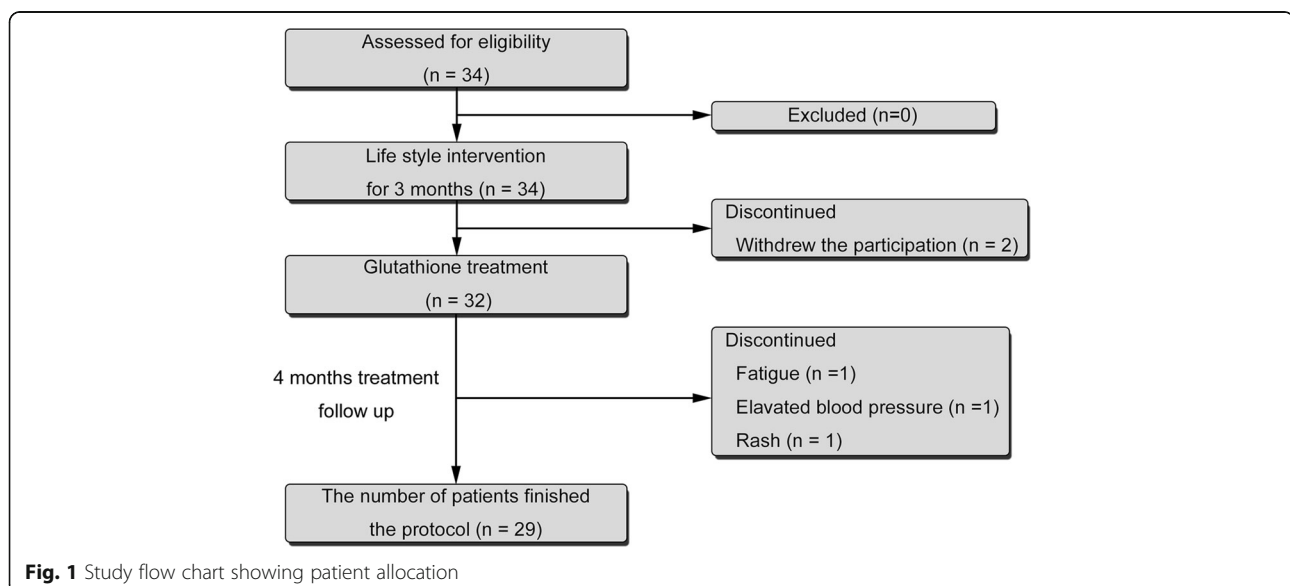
Assessed for eligibility
(n = 34)

Excluded (n=0)

Life style intervention
for 3 months (n = 34)

Discontinued
Withdrew the participation (n = 2)

Glutathione treatment
(n = 32)

4 months treatment
follow up

Discontinued
Fatigue (n =1)
Elavated blood pressure (n =1)
Rash (n = 1)

The number of patients finished
the protocol (n = 29)

**Fig. 1** Study flow chart showing patient allocation